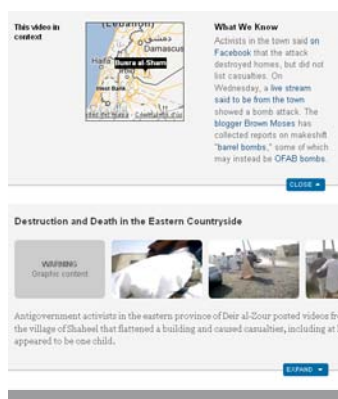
This video in context

Lebanon
Damascus
Haifa
Busra al-Sham
West Bank
Map data · Contribute

What We Know

Activists in the town said on Facebook that the attack destroyed homes, but did not list casualties. On Wednesday, a live stream said to be from the town showed a bomb attack. The blogger Brown Moses has collected reports on makeshift "barrel bombs," some of which may instead be OFAB bombs.

CLOSE

Destruction and Death in the Eastern Countryside

WARNING
Graphic content

Antigovernment activists in the eastern province of Deir al-Zour posted videos fr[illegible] the village of Shaheel that flattened a building and caused casualties, including at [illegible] appeared to be one child.

EXPAND